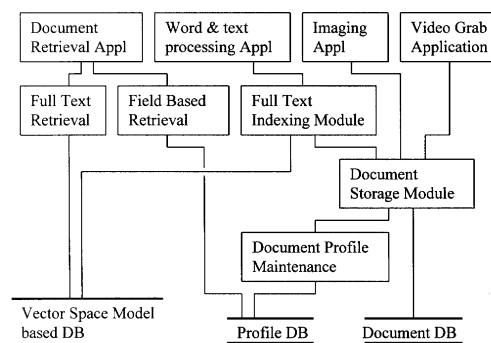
Document Retrieval Appl

Word & text processing Appl

Imaging Appl

Video Grab Application

Full Text Retrieval

Field Based Retrieval

Full Text Indexing Module

Document Storage Module

Document Profile Maintenance

Vector Space Model based DB

Profile DB

Document DB